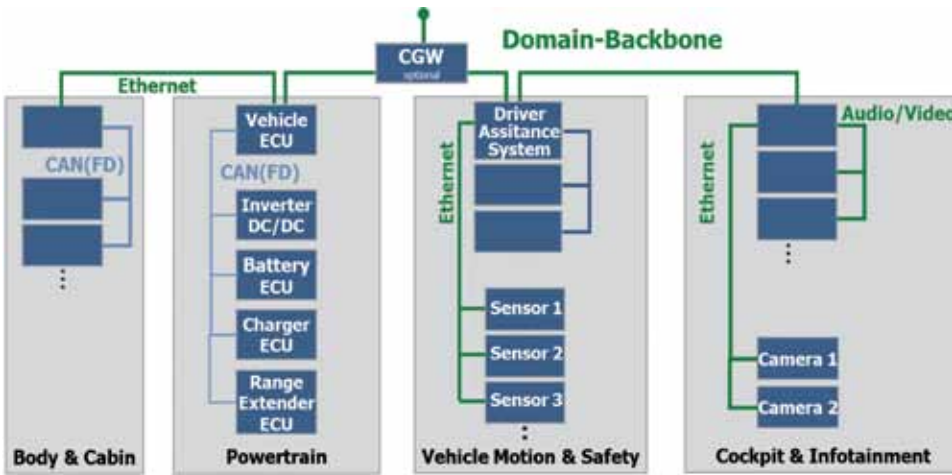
CGW
optional

Domain-Backbone

Ethernet

CAN(FD)

Body & Cabin

Vehicle ECU

CAN(FD)

Inverter DC/DC

Battery ECU

Charger ECU

Range Extender ECU

Powertrain

Ethernet

Driver Assitance System

Sensor 1

Sensor 2

Sensor 3

Vehicle Motion & Safety

Ethernet

Audio/Video

Camera 1

Camera 2

Cockpit & Infotainment